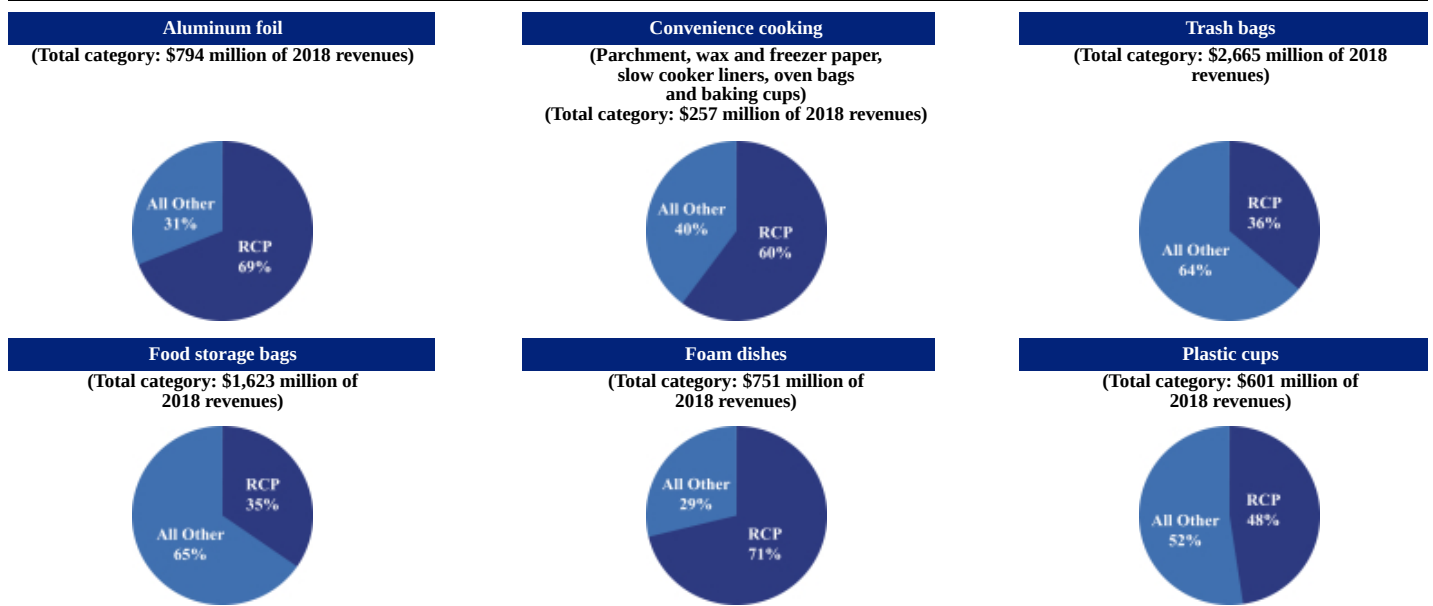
Aluminum foil
(Total category: $794 million of 2018 revenues)

All Other
31%

RCP
69%

Convenience cooking
(Parchment, wax and freezer paper, slow cooker liners, oven bags and baking cups)
(Total category: $257 million of 2018 revenues)

All Other
40%

RCP
60%

Trash bags
(Total category: $2,665 million of 2018 revenues)

RCP
36%

All Other
64%

Food storage bags
(Total category: $1,623 million of 2018 revenues)

RCP
35%

All Other
65%

Foam dishes
(Total category: $751 million of 2018 revenues)

All Other
29%

RCP
71%

Plastic cups
(Total category: $601 million of 2018 revenues)

RCP
48%

All Other
52%